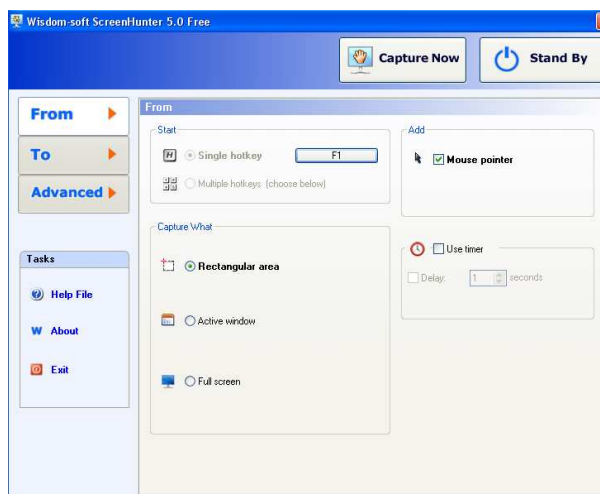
Wisdom-soft ScreenHunter 5.0 Free

Capture Now

Stand By

From

To

Advanced

Tasks

Help File

About

Exit

From

Start

Single hotkey

F1

Multiple hotkeys (choose below)

Add

Mouse pointer

Capture What

Rectangular area

Active window

Full screen

Use timer

Delay:

1

seconds